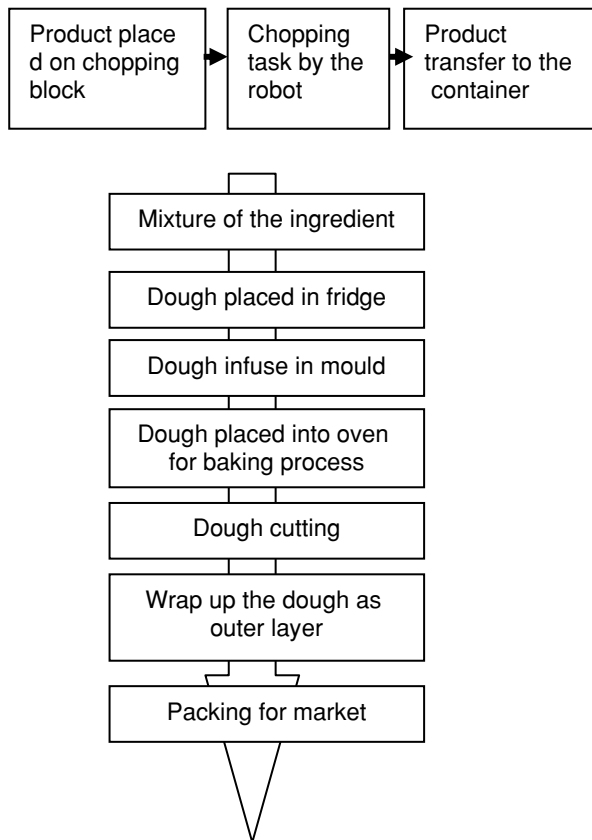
Product place d on chopping block

Chopping task by the robot

Product transfer to the container

Mixture of the ingredient

Dough placed in fridge

Dough infuse in mould

Dough placed into oven for baking process

Dough cutting

Wrap up the dough as outer layer

Packing for market